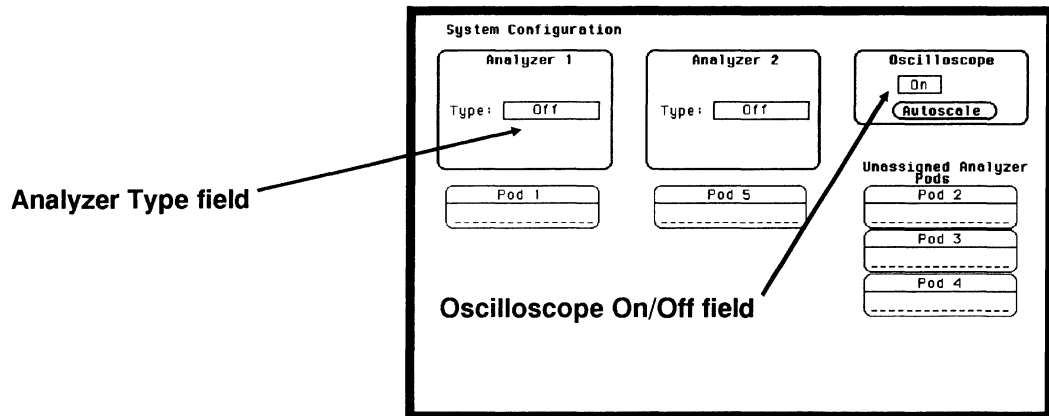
System Configuration

Analyzer 1

Type: Off

Analyzer 2

Type: Off

Oscilloscope

On

Autoscale

Analyzer Type field

Pod 1

Pod 5

Unassigned Analyzer Pods

Pod 2

Pod 3

Pod 4

Oscilloscope On/Off field